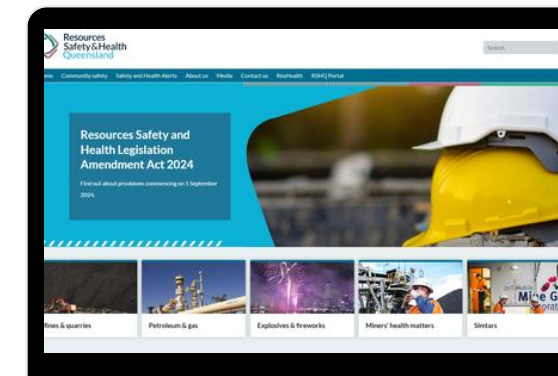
Resources Safety & Health Queensland

Search

ome Community safety Safety and Health Alerts About us Media Contact us ResHealth RSHQ Portal

Resources Safety and Health Legislation Amendment Act 2024

Find out about provisions commencing on 1 September 2024.

Mines & quarries

Petroleum & gas

Explosives & fireworks

Miners' health matters

Simtars

Mine G
orat